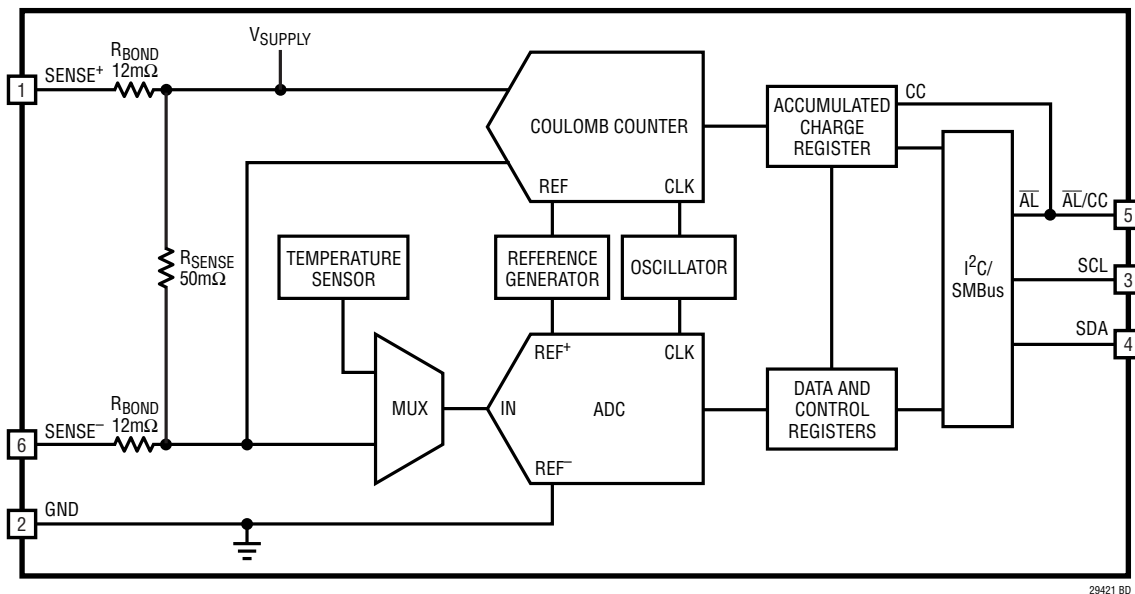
$V_{SUPPLY}$

1 SENSE$^+$

$R_{BOND}$ 12mΩ

COULOMB COUNTER

REF

CLK

ACCUMULATED CHARGE REGISTER

CC

$\overline{AL}$

$\overline{AL}$/CC 5

$R_{SENSE}$ 50mΩ

TEMPERATURE SENSOR

REFERENCE GENERATOR

OSCILLATOR

$I^2C$/ SMBus

SCL 3

SDA 4

REF$^+$

CLK

MUX

IN

ADC

DATA AND CONTROL REGISTERS

6 SENSE$^-$

$R_{BOND}$ 12mΩ

REF$^-$

2 GND

29421 BD